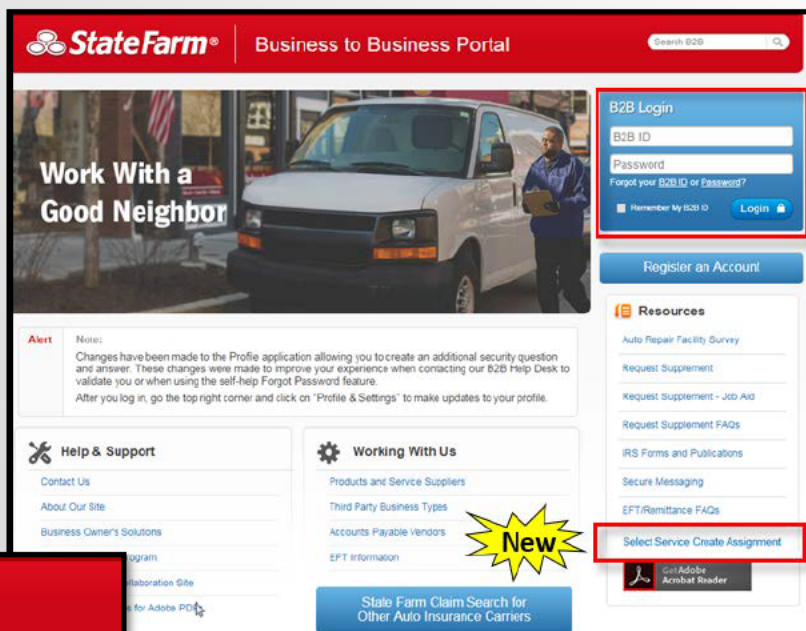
StateFarm® Business to Business Portal

Search B2B

Work With a Good Neighbor

B2B Login
B2B ID
Password
Forgot your B2B ID or Password?
Remember My B2B ID
Login

Register an Account

Alert
Note:
Changes have been made to the Profile application allowing you to create an additional security question and answer. These changes were made to improve your experience when contacting our B2B Help Desk to validate you or when using the self-help Forgot Password feature.
After you log in, go the top right corner and click on "Profile & Settings" to make updates to your profile.

Resources
Auto Repair Facility Survey
Request Supplement
Request Supplement - Job Aid
Request Supplement FAQs
IRS Forms and Publications
Secure Messaging
EFT/Remittance FAQs
Select Service Create Assignment
Get Adobe Acrobat Reader

Help & Support
Contact Us
About Our Site
Business Owner's Solutions
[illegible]rogram
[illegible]llaboration Site
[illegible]s for Adobe PDF

Working With Us
Products and Service Suppliers
Third Party Business Types
Accounts Payable Vendors
EFT Information

New

State Farm Claim Search for Other Auto Insurance Carriers